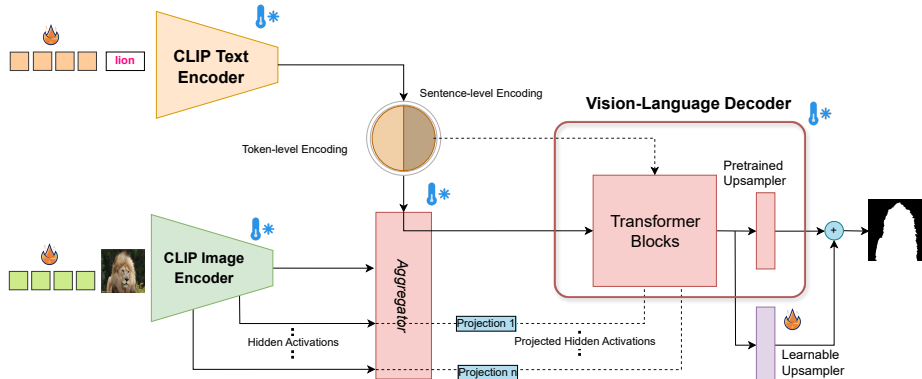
lion

CLIP Text Encoder

Sentence-level Encoding

Vision-Language Decoder

Token-level Encoding

Pretrained Upsampler

Transformer Blocks

+

CLIP Image Encoder

Aggregator

Projection 1

Hidden Activations

Projected Hidden Activations

Projection n

Learnable Upsampler